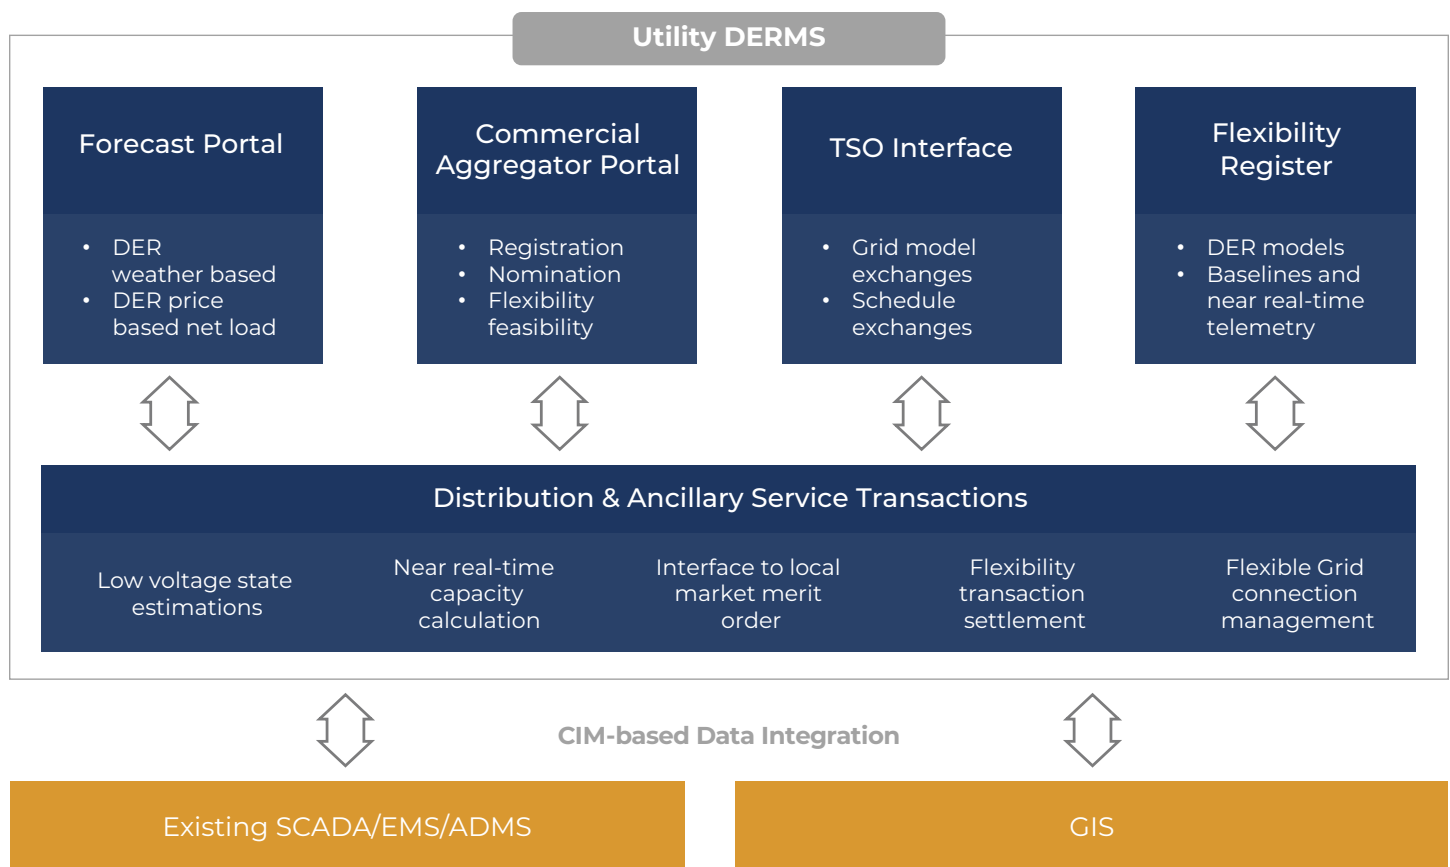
Utility DERMS

Forecast Portal

- DER weather based
- DER price based net load

Commercial Aggregator Portal

- Registration
- Nomination
- Flexibility feasibility

TSO Interface

- Grid model exchanges
- Schedule exchanges

Flexibility Register

- DER models
- Baselines and near real-time telemetry

Distribution & Ancillary Service Transactions

Low voltage state estimations

Near real-time capacity calculation

Interface to local market merit order

Flexibility transaction settlement

Flexible Grid connection management

CIM-based Data Integration

Existing SCADA/EMS/ADMS

GIS